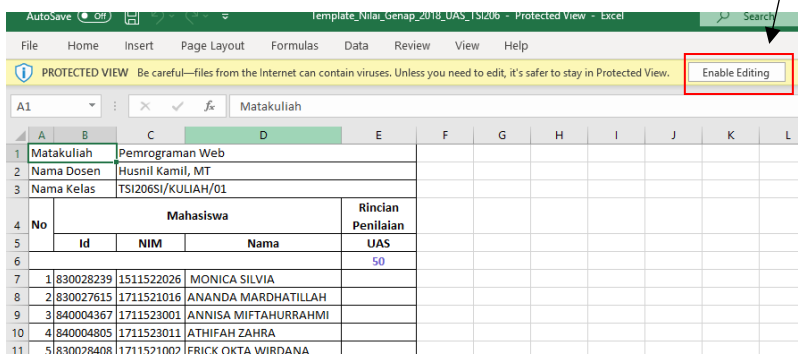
AutoSave Off Template_Nilai_Genap_2018_UAS_TSI206 - Protected View - Excel Search

File Home Insert Page Layout Formulas Data Review View Help

PROTECTED VIEW Be careful—files from the Internet can contain viruses. Unless you need to edit, it's safer to stay in Protected View. Enable Editing

A1 Matakuliah

| | A | B | C | D | E | F | G | H | I | J | K | L |
|---|---|---|---|---|---|---|---|---|---|---|---|---|
| 1 | Matakuliah | | Pemrograman Web | | | | | | | | | |
| 2 | Nama Dosen | | Husnil Kamil, MT | | | | | | | | | |
| 3 | Nama Kelas | | TSI206SI/KULIAH/01 | | | | | | | | | |
| 4 | No | Mahasiswa | | | Rincian Penilaian | | | | | | | |
| 5 | | Id | NIM | Nama | UAS | | | | | | | |
| 6 | | | | | 50 | | | | | | | |
| 7 | 1 | 830028239 | 1511522026 | MONICA SILVIA | | | | | | | | |
| 8 | 2 | 830027615 | 1711521016 | ANANDA MARDHATILLAH | | | | | | | | |
| 9 | 3 | 840004367 | 1711523001 | ANNISA MIFTAHURRAHMI | | | | | | | | |
| 10 | 4 | 840004805 | 1711523011 | ATHIFAH ZAHRA | | | | | | | | |
| 11 | 5 | 830028408 | 1711521002 | ERICK OKTA WIRDANA | | | | | | | | |